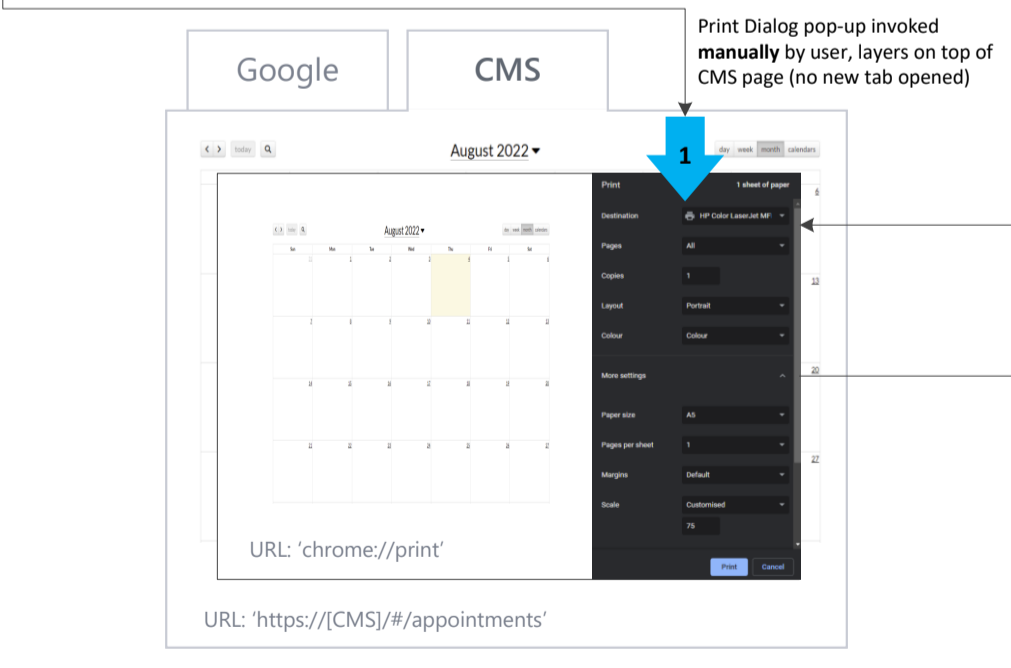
Print Dialog pop-up invoked **manually** by user, layers on top of CMS page (no new tab opened)

Google

CMS

1

< > today

August 2022 ▾

day week month calendars

6

13

20

27

August 2022 ▾

Su Mo Tu We Th Fr Sa

31 1 2 3 4 5 6

7 8 9 10 11 12 13

14 15 16 17 18 19 20

21 22 23 24 25 26 27

Print 1 sheet of paper

Destination HP Color LaserJet MF

Pages All

Copies 1

Layout Portrait

Colour Colour

More settings

Paper size A5

Pages per sheet 1

Margins Default

Scale Customised

75

Print Cancel

URL: ‘chrome://print’

URL: ‘https://[CMS]/#/appointments’